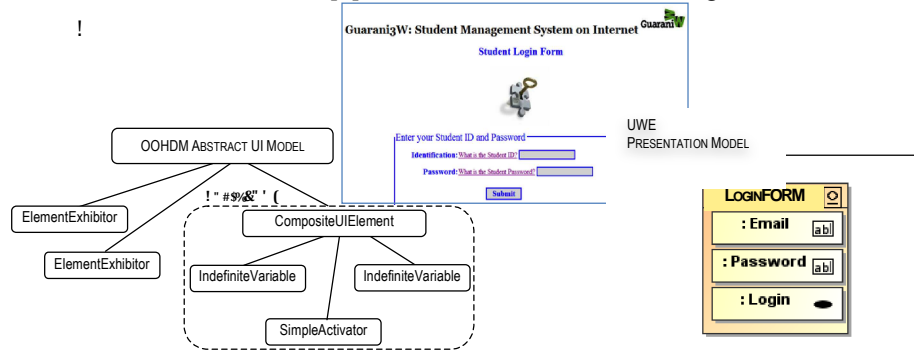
!

Guarani3W: Student Management System on Internet Guarani3W

Student Login Form

Enter your Student ID and Password

Identification: What is the Student ID?

Password: What is the Student Password?

Submit

UWE
PRESENTATION MODEL

OOHDM ABSTRACT UI MODEL

!"#$%&"'(

ElementExhibitor

ElementExhibitor

CompositeUIElement

IndefiniteVariable

IndefiniteVariable

SimpleActivator

LOGINFORM

: Email

: Password

: Login